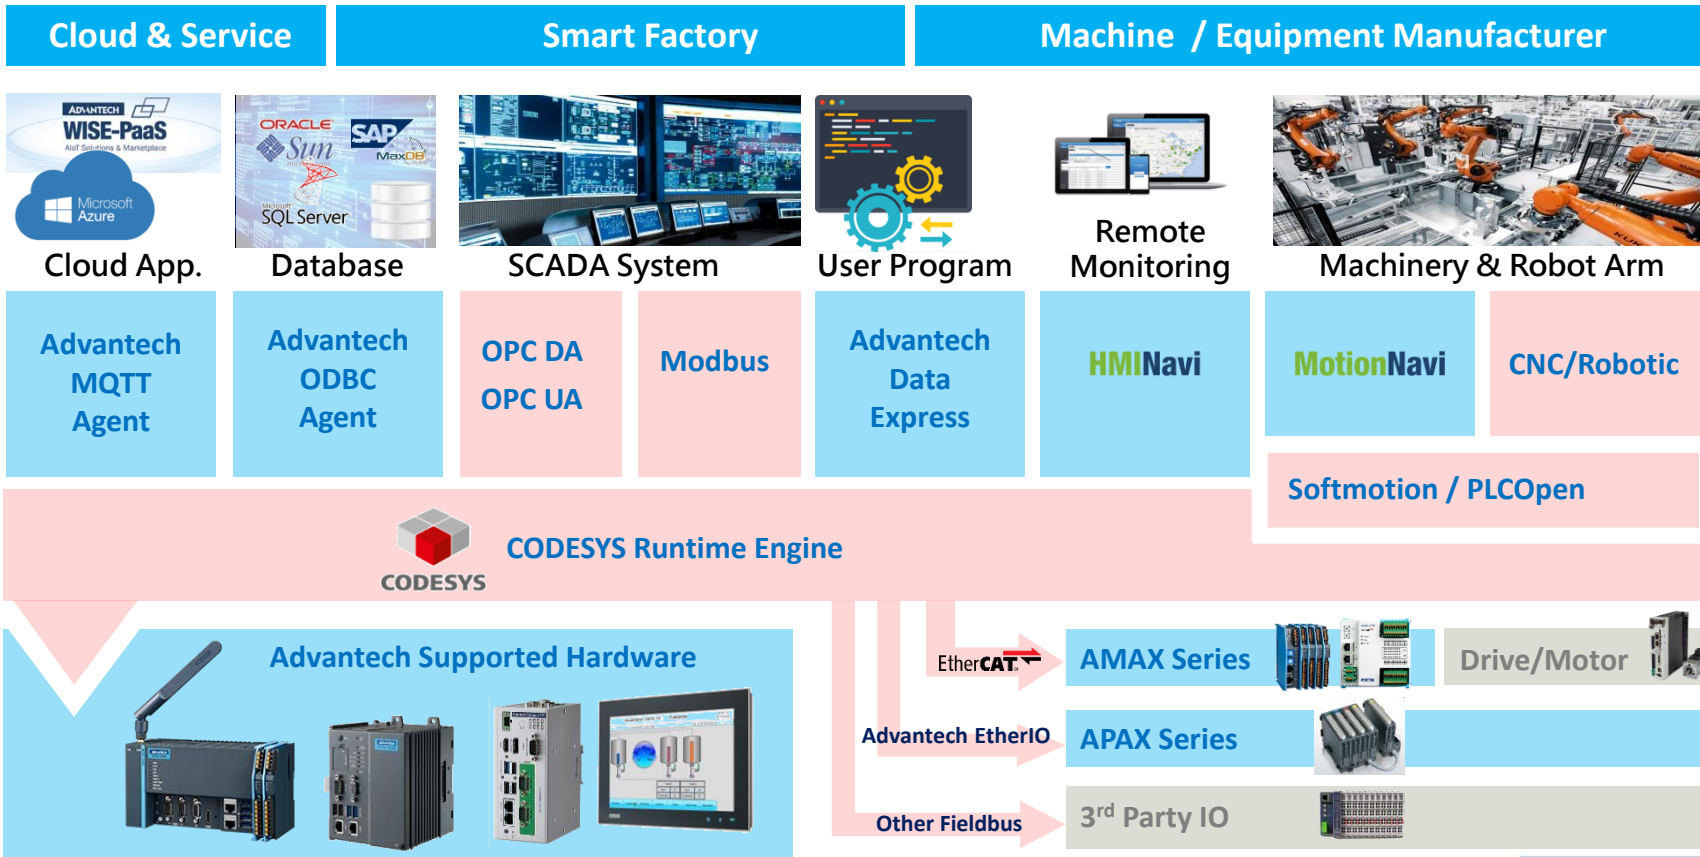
Cloud & Service

Smart Factory

Machine / Equipment Manufacturer

ADVANTECH WISE-PaaS AIoT Solutions & Marketplace

Microsoft Azure

Cloud App.

ORACLE Sun SAP MaxDB Microsoft SQL Server

Database

SCADA System

User Program

Remote Monitoring

Machinery & Robot Arm

Advantech MQTT Agent

Advantech ODBC Agent

OPC DA OPC UA

Modbus

Advantech Data Express

HMINavi

MotionNavi

CNC/Robotic

Softmotion / PLCOpen

CODESYS Runtime Engine

CODESYS

Advantech Supported Hardware

EtherCAT

AMAX Series

Drive/Motor

Advantech EtherIO

APAX Series

Other Fieldbus

3$^{rd}$ Party IO